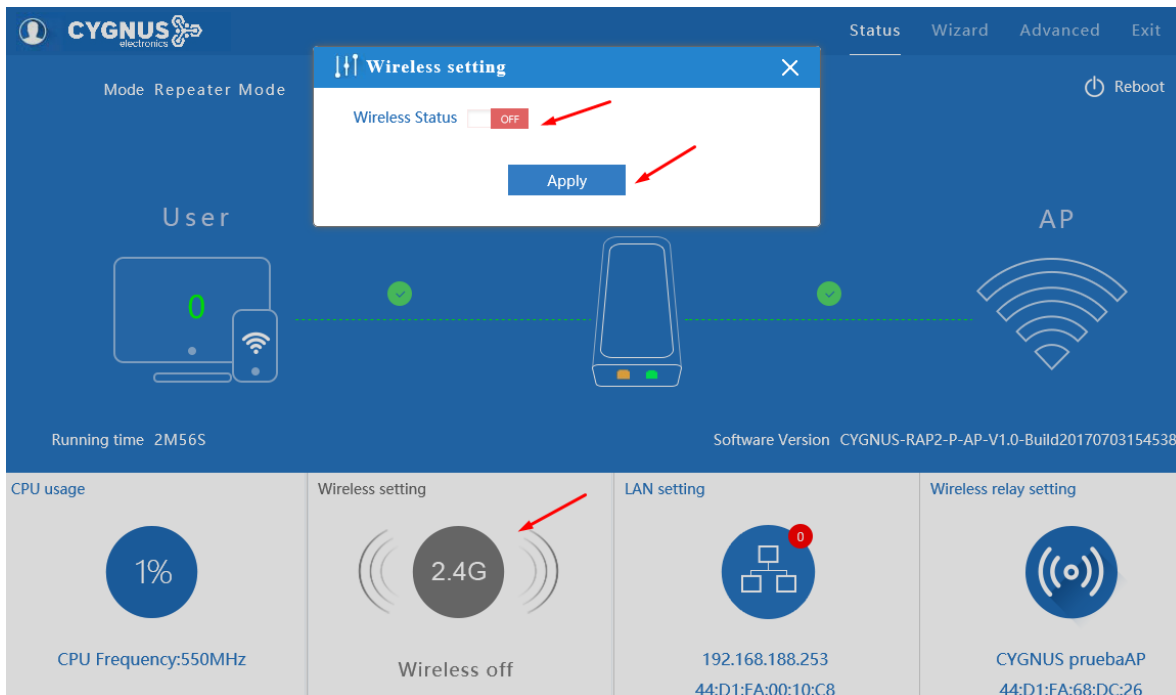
CYGNUS electronics

Status Wizard Advanced Exit

Mode Repeater Mode

Reboot

Wireless setting

Wireless Status OFF

Apply

User

AP

0

Running time 2M56S

Software Version CYGNUS-RAP2-P-AP-V1.0-Build20170703154538

CPU usage

1%

CPU Frequency:550MHz

Wireless setting

2.4G

Wireless off

LAN setting

0

192.168.188.253

44:D1:FA:00:10:C8

Wireless relay setting

CYGNUS pruebaAP

44:D1:FA:68:DC:26